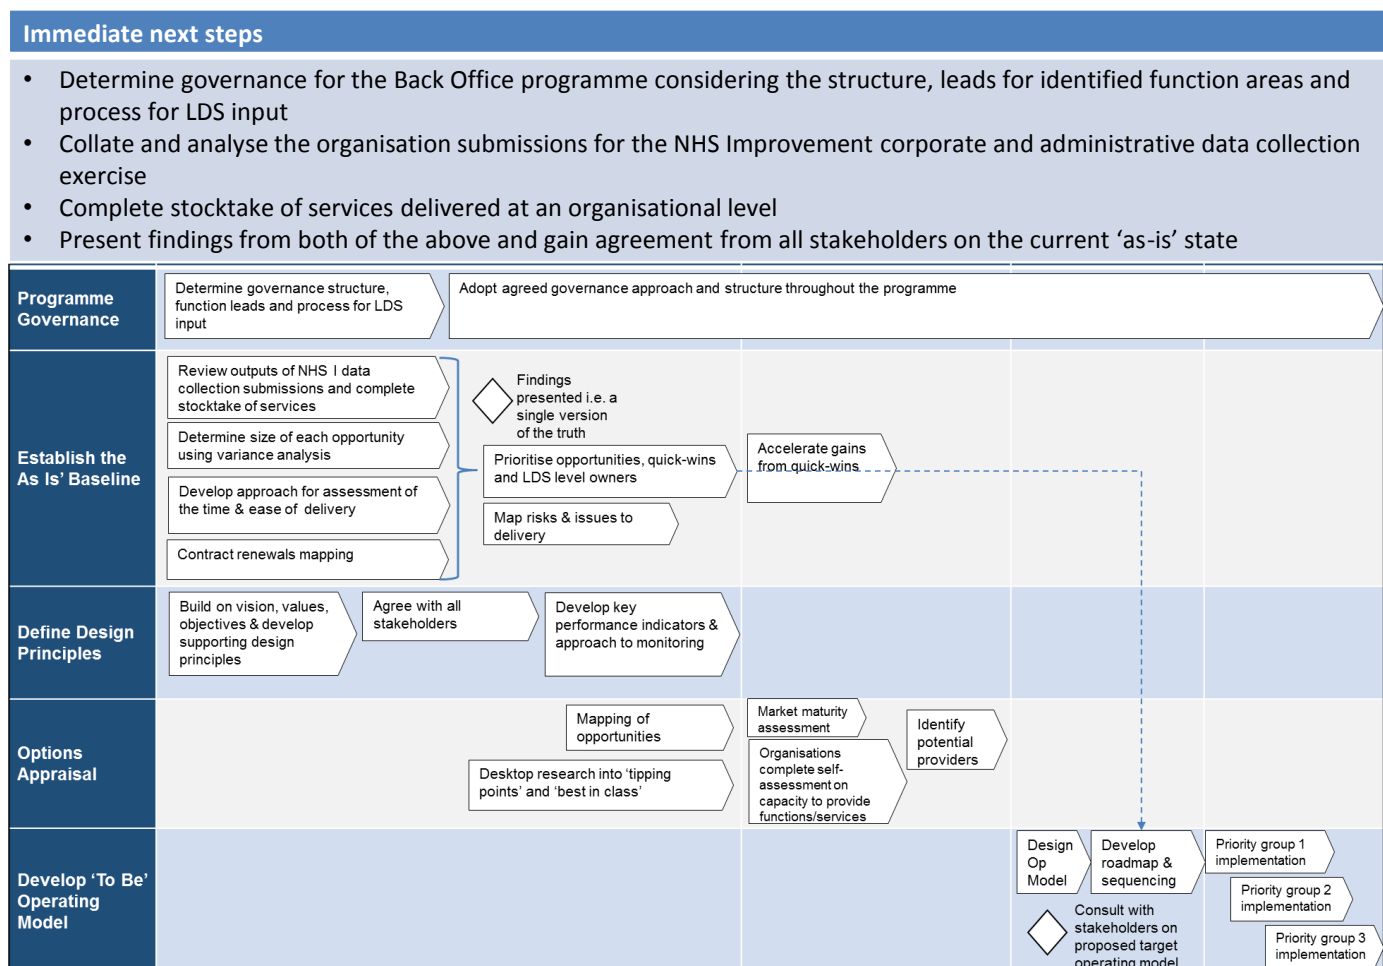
Immediate next steps

• Determine governance for the Back Office programme considering the structure, leads for identified function areas and process for LDS input
• Collate and analyse the organisation submissions for the NHS Improvement corporate and administrative data collection exercise
• Complete stocktake of services delivered at an organisational level
• Present findings from both of the above and gain agreement from all stakeholders on the current 'as-is' state

Programme Governance

Determine governance structure, function leads and process for LDS input

Adopt agreed governance approach and structure throughout the programme

Establish the As Is' Baseline

Review outputs of NHS I data collection submissions and complete stocktake of services

Determine size of each opportunity using variance analysis

Develop approach for assessment of the time & ease of delivery

Contract renewals mapping

Findings presented i.e. a single version of the truth

Prioritise opportunities, quick-wins and LDS level owners

Map risks & issues to delivery

Accelerate gains from quick-wins

Define Design Principles

Build on vision, values, objectives & develop supporting design principles

Agree with all stakeholders

Develop key performance indicators & approach to monitoring

Options Appraisal

Mapping of opportunities

Desktop research into 'tipping points' and 'best in class'

Market maturity assessment

Organisations complete self-assessment on capacity to provide functions/services

Identify potential providers

Develop 'To Be' Operating Model

Design Op Model

Develop roadmap & sequencing

Consult with stakeholders on proposed target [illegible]

Priority group 1 implementation

Priority group 2 implementation

Priority group 3 implementation